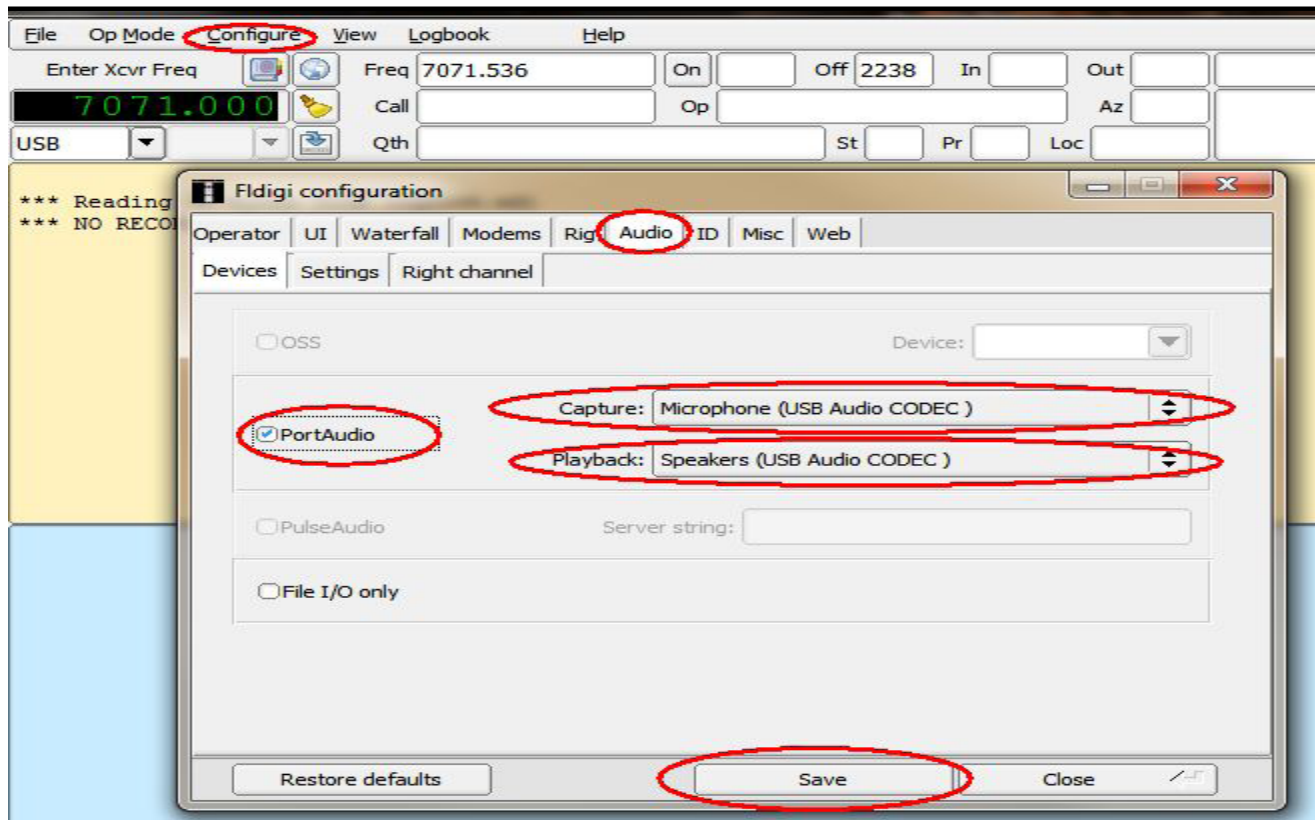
File Op Mode Configure View Logbook Help

Enter Xcvr Freq
Freq 7071.536
On
Off 2238
In
Out

7071.000
Call
Op
Az

USB
Qth
St
Pr
Loc

*** Reading
*** NO RECO

Fldigi configuration

Operator UI Waterfall Modems Rig Audio ID Misc Web

Devices Settings Right channel

OSS
Device:

PortAudio
Capture: Microphone (USB Audio CODEC )
Playback: Speakers (USB Audio CODEC )

PulseAudio
Server string:

File I/O only

Restore defaults
Save
Close